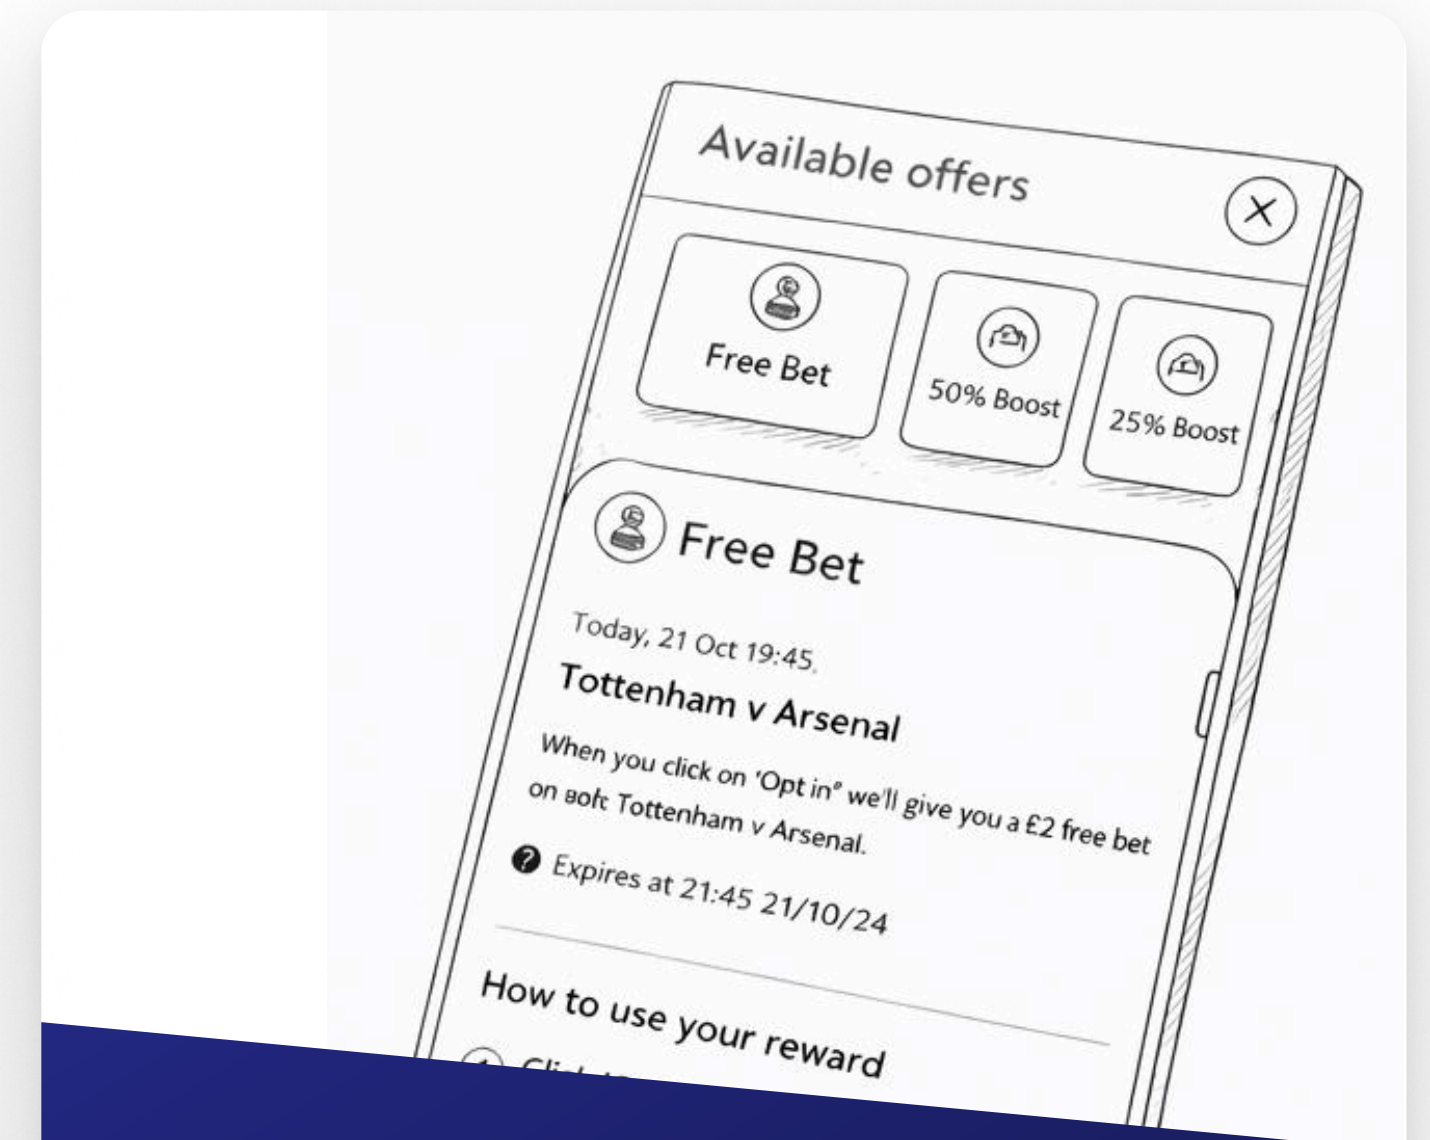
Available offers

Free Bet

50% Boost

25% Boost

Free Bet

Today, 21 Oct 19:45,

Tottenham v Arsenal

When you click on 'Opt in' we'll give you a £2 free bet on вoft Tottenham v Arsenal.

Expires at 21:45 21/10/24

How to use your reward

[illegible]